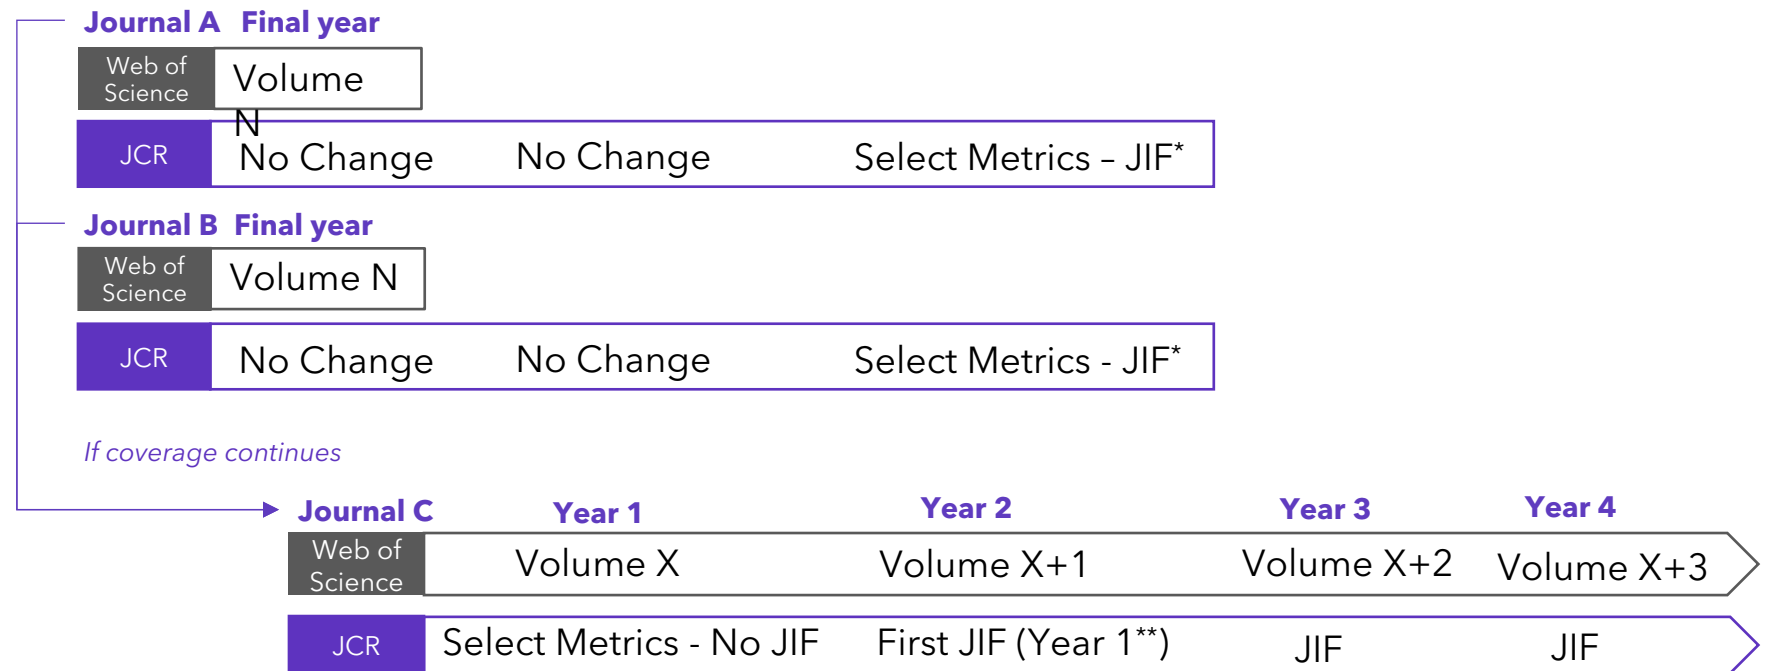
Journal A Final year

Web of Science | Volume N

JCR | No Change | No Change | Select Metrics – JIF*

Journal B Final year

Web of Science | Volume N

JCR | No Change | No Change | Select Metrics - JIF*

If coverage continues

Journal C | Year 1 | Year 2 | Year 3 | Year 4

Web of Science | Volume X | Volume X+1 | Volume X+2 | Volume X+3

JCR | Select Metrics - No JIF | First JIF (Year 1**) | JIF | JIF